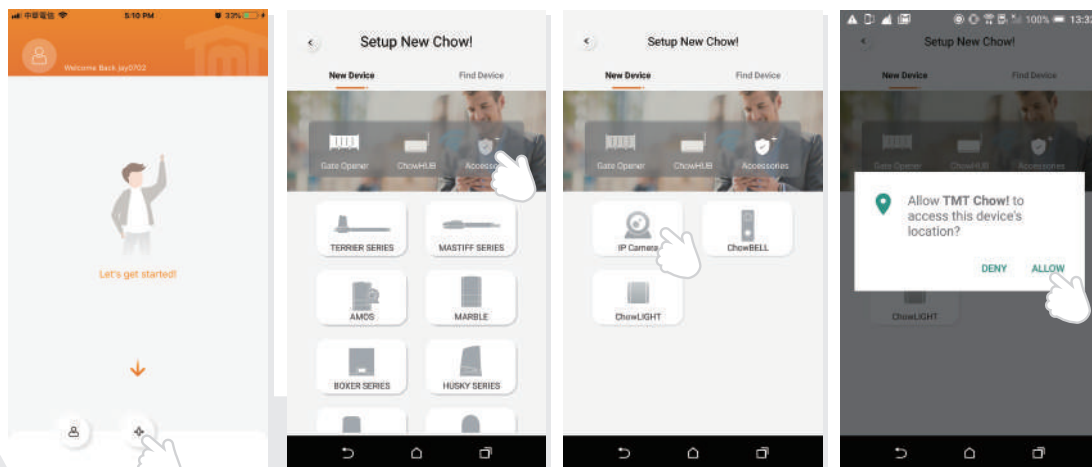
中華電信 5:10 PM 33%

Welcome Back jay0702

Let's get started!

Setup New Chow!

New Device

Find Device

Gate Opener

ChowHUB

Accessories

TERRIER SERIES

MASTIFF SERIES

AMOS

MARBLE

BOXER SERIES

HUSKY SERIES

Setup New Chow!

New Device

Find Device

Gate Opener

ChowHUB

Accessories

IP Camera

ChowBELL

ChowLIGHT

100% 13:32

Setup New Chow!

New Device

Find Device

Gate Opener

ChowHUB

Accessories

Allow **TMT Chow!** to access this device's location?

DENY

ALLOW

ChowLIGHT